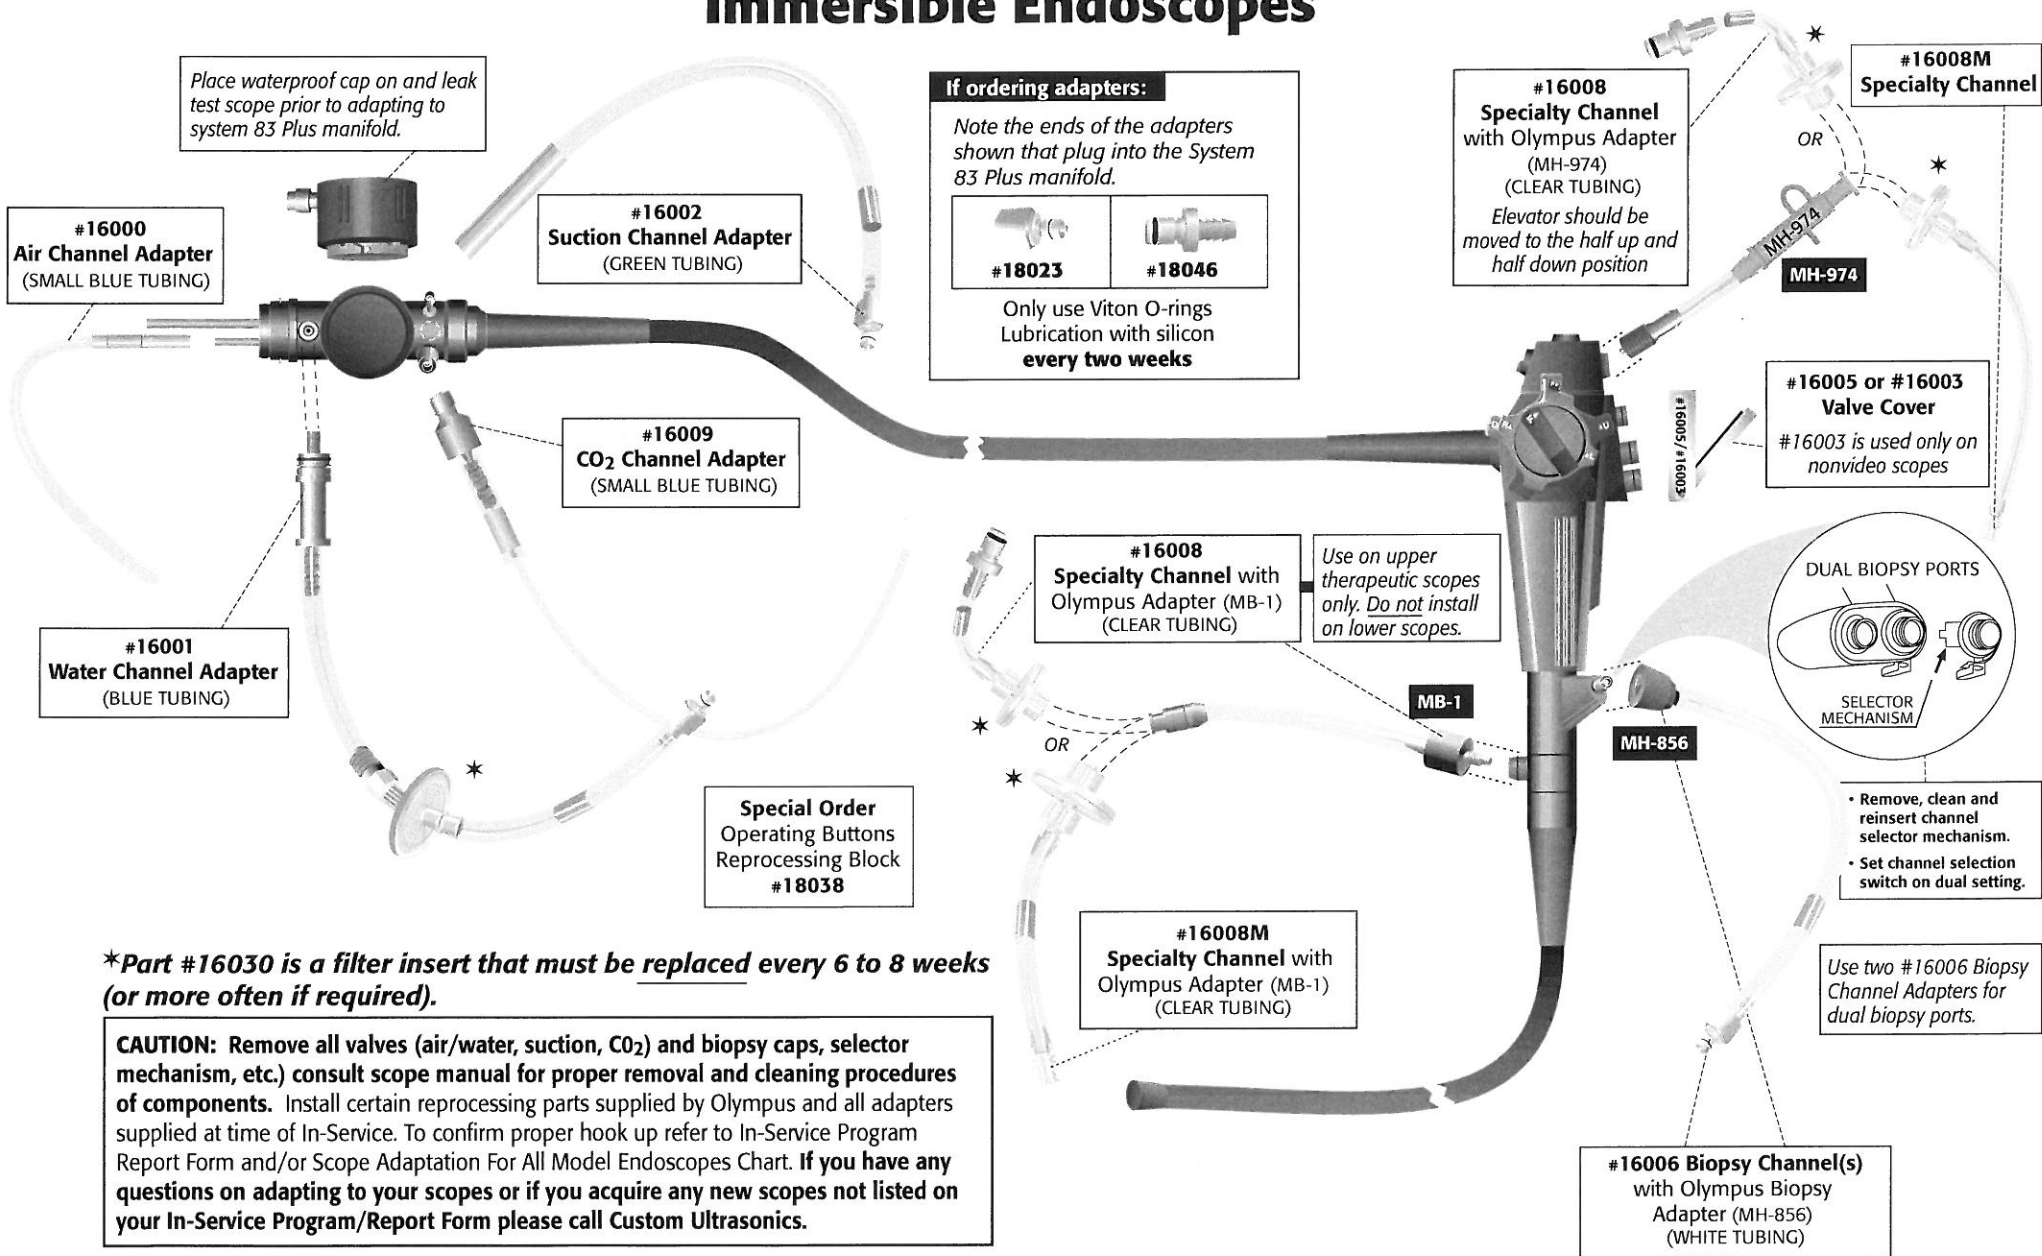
Immersible Endoscopes

Place waterproof cap on and leak test scope prior to adapting to system 83 Plus manifold.

#16000
Air Channel Adapter
(SMALL BLUE TUBING)

#16002
Suction Channel Adapter
(GREEN TUBING)

If ordering adapters:
Note the ends of the adapters shown that plug into the System 83 Plus manifold.

| #18023 | #18046 |
|---|---|

Only use Viton O-rings
Lubrication with silicon
every two weeks

#16008
Specialty Channel
with Olympus Adapter
(MH-974)
(CLEAR TUBING)
Elevator should be moved to the half up and half down position

OR

#16008M
Specialty Channel

MH-974

MH-974

#16005 or #16003
Valve Cover
#16003 is used only on nonvideo scopes

#16005/#16003

#16009
$CO_2$ Channel Adapter
(SMALL BLUE TUBING)

#16008
Specialty Channel with Olympus Adapter (MB-1)
(CLEAR TUBING)

Use on upper therapeutic scopes only. Do not install on lower scopes.

DUAL BIOPSY PORTS

SELECTOR MECHANISM

#16001
Water Channel Adapter
(BLUE TUBING)

MB-1

OR

MH-856

• Remove, clean and reinsert channel selector mechanism.
• Set channel selection switch on dual setting.

Special Order
Operating Buttons
Reprocessing Block
#18038

#16008M
Specialty Channel with Olympus Adapter (MB-1)
(CLEAR TUBING)

Use two #16006 Biopsy Channel Adapters for dual biopsy ports.

*Part #16030 is a filter insert that must be replaced every 6 to 8 weeks (or more often if required).

CAUTION: Remove all valves (air/water, suction, $CO_2$) and biopsy caps, selector mechanism, etc.) consult scope manual for proper removal and cleaning procedures of components. Install certain reprocessing parts supplied by Olympus and all adapters supplied at time of In-Service. To confirm proper hook up refer to In-Service Program Report Form and/or Scope Adaptation For All Model Endoscopes Chart. If you have any questions on adapting to your scopes or if you acquire any new scopes not listed on your In-Service Program/Report Form please call Custom Ultrasonics.

#16006 Biopsy Channel(s)
with Olympus Biopsy Adapter (MH-856)
(WHITE TUBING)